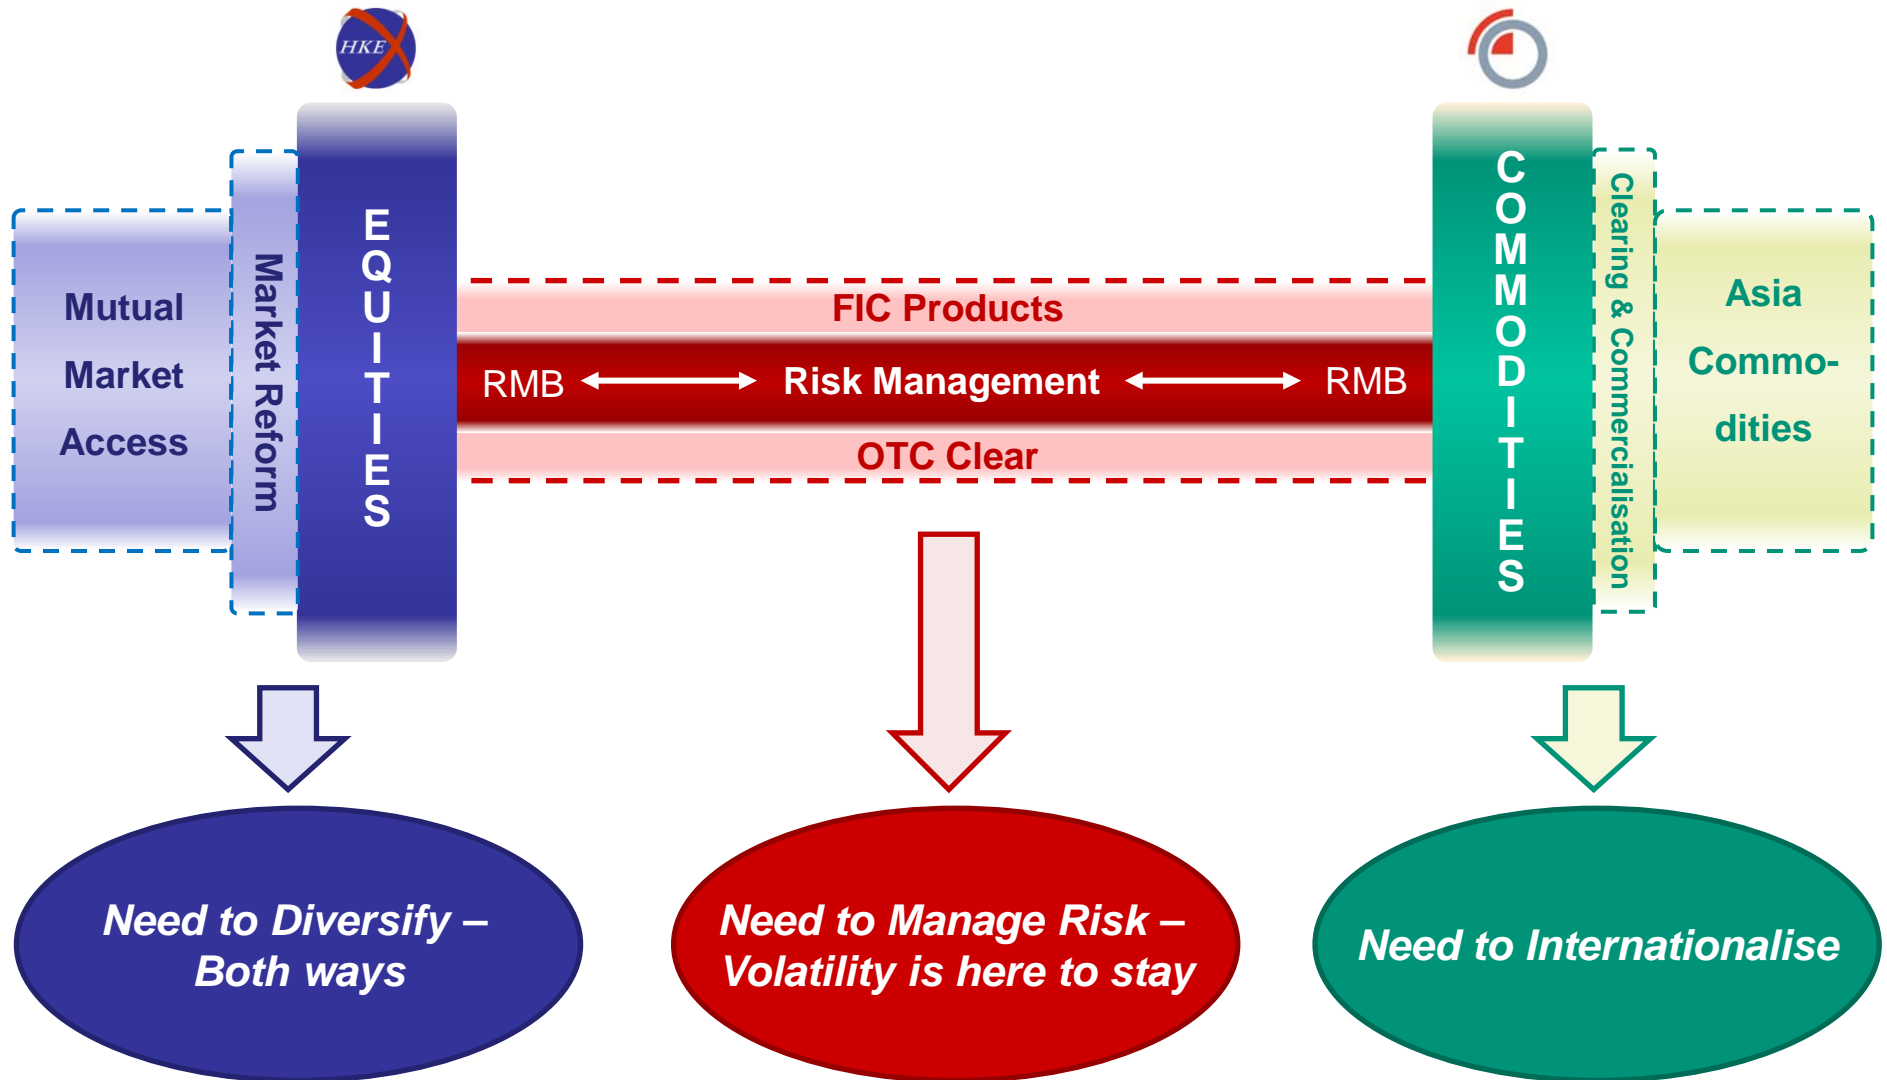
HKEX

Mutual Market Access

Market Reform

EQUITIES

FIC Products

RMB Risk Management RMB

OTC Clear

COMMODITIES

Clearing & Commercialisation

Asia Commodities

Need to Diversify – Both ways

Need to Manage Risk – Volatility is here to stay

Need to Internationalise